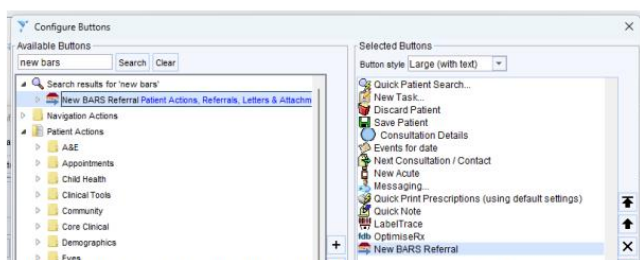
Configure Buttons

Available Buttons

new bars

Search Clear

Search results for 'new bars'

New BARS Referral Patient Actions, Referrals, Letters & Attachm

Navigation Actions

Patient Actions

A&E

Appointments

Child Health

Clinical Tools

Community

Core Clinical

Demographics

Eyes

Selected Buttons

Button style Large (with text)

Quick Patient Search...

New Task...

Discard Patient

Save Patient

Consultation Details

Events for date

Next Consultation / Contact

New Acute

Messaging...

Quick Print Prescriptions (using default settings)

Quick Note

LabelTrace

fdb OptimiseRx

New BARS Referral